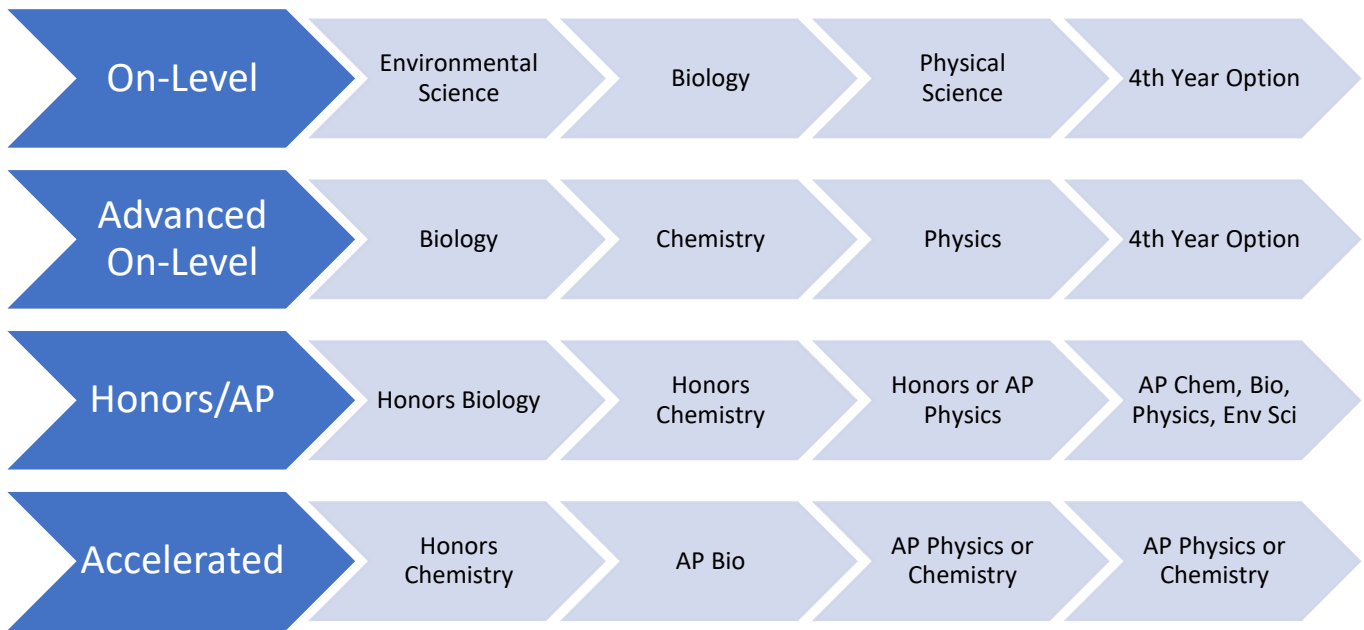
On-Level
Environmental Science
Biology
Physical Science
4th Year Option

Advanced On-Level
Biology
Chemistry
Physics
4th Year Option

Honors/AP
Honors Biology
Honors Chemistry
Honors or AP Physics
AP Chem, Bio, Physics, Env Sci

Accelerated
Honors Chemistry
AP Bio
AP Physics or Chemistry
AP Physics or Chemistry